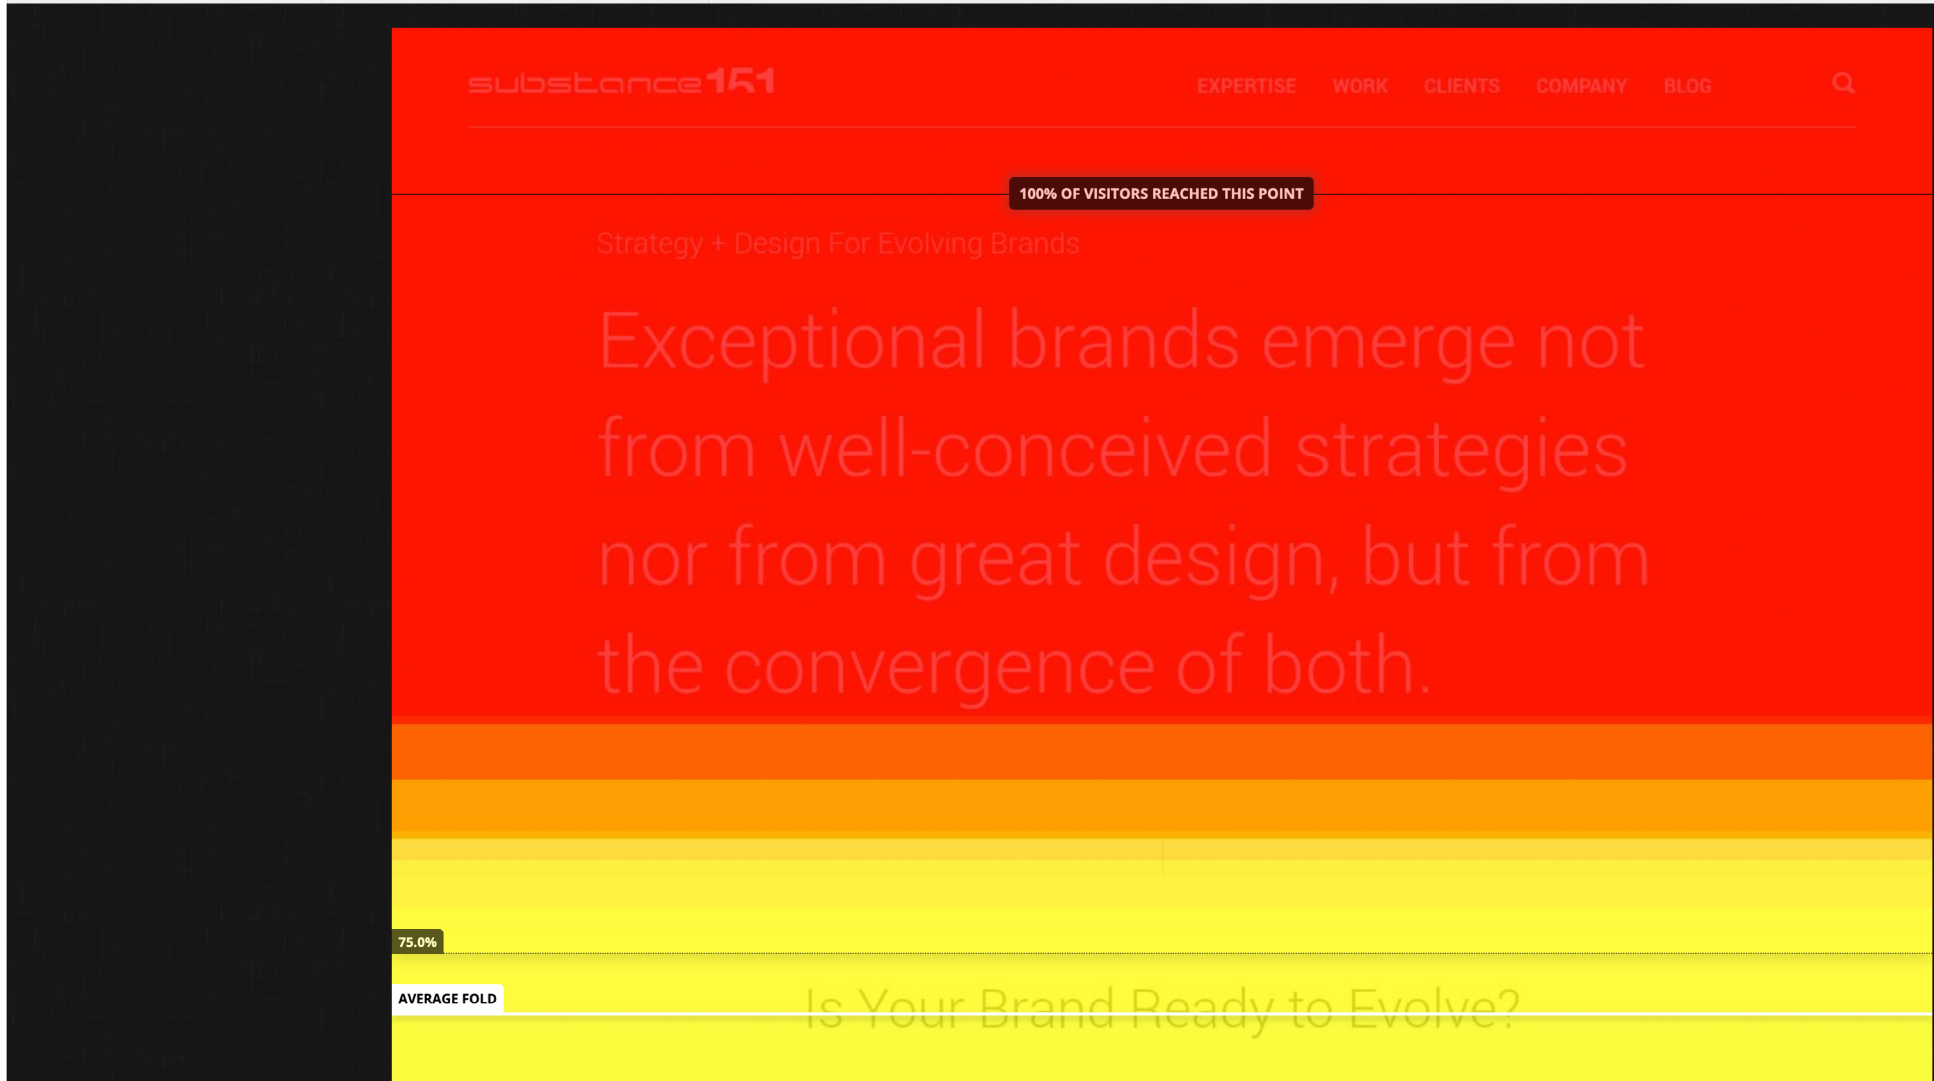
substance151

EXPERTISE WORK CLIENTS COMPANY BLOG

100% OF VISITORS REACHED THIS POINT

Strategy + Design For Evolving Brands

Exceptional brands emerge not from well-conceived strategies nor from great design, but from the convergence of both.

75.0%

AVERAGE FOLD

Is Your Brand Ready to Evolve?